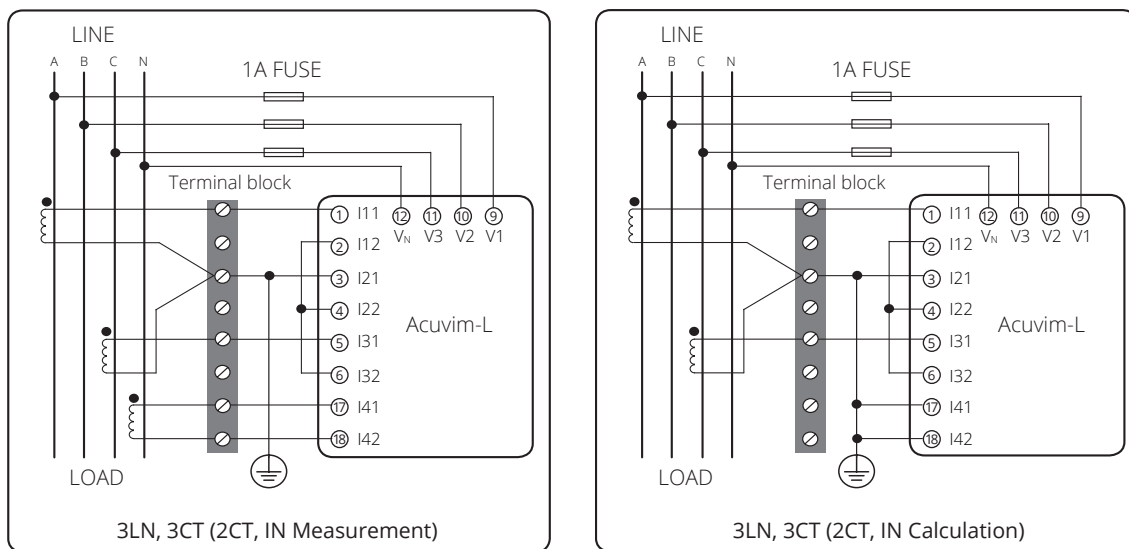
LINE

A B C N

1A FUSE

Terminal block

① I11 ⑫ ⑪ ⑩ ⑨
$V_N$ V3 V2 V1

② I12

③ I21

④ I22

⑤ I31

⑥ I32

⑰ I41

⑱ I42

Acuvim-L

LOAD

3LN, 3CT (2CT, IN Measurement)

LINE

A B C N

1A FUSE

Terminal block

① I11 ⑫ ⑪ ⑩ ⑨
$V_N$ V3 V2 V1

② I12

③ I21

④ I22

⑤ I31

⑥ I32

⑰ I41

⑱ I42

Acuvim-L

LOAD

3LN, 3CT (2CT, IN Calculation)